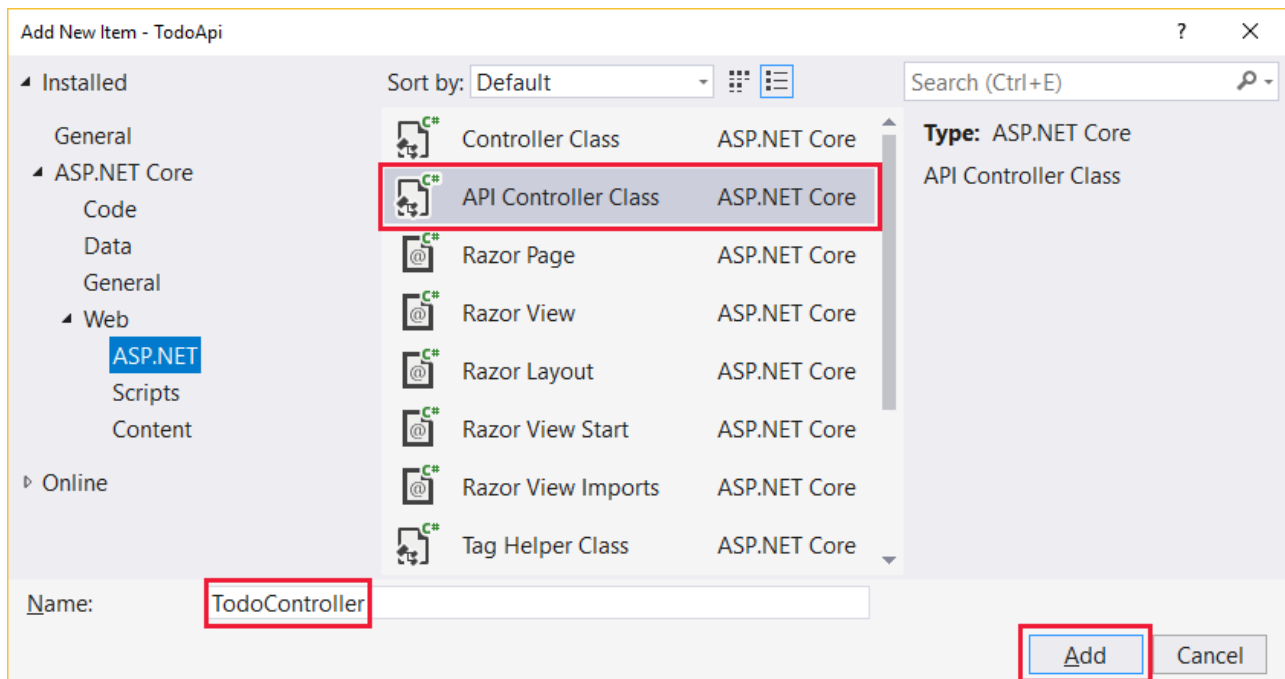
Add New Item - TodoApi
?
X

◢ Installed
General
◢ ASP.NET Core
Code
Data
General
◢ Web
ASP.NET
Scripts
Content
▷ Online

Sort by: Default

| | |
|---|---|
| Controller Class | ASP.NET Core |
| API Controller Class | ASP.NET Core |
| Razor Page | ASP.NET Core |
| Razor View | ASP.NET Core |
| Razor Layout | ASP.NET Core |
| Razor View Start | ASP.NET Core |
| Razor View Imports | ASP.NET Core |
| Tag Helper Class | ASP.NET Core |

Search (Ctrl+E)
Type: ASP.NET Core
API Controller Class

Name: TodoController

Add
Cancel